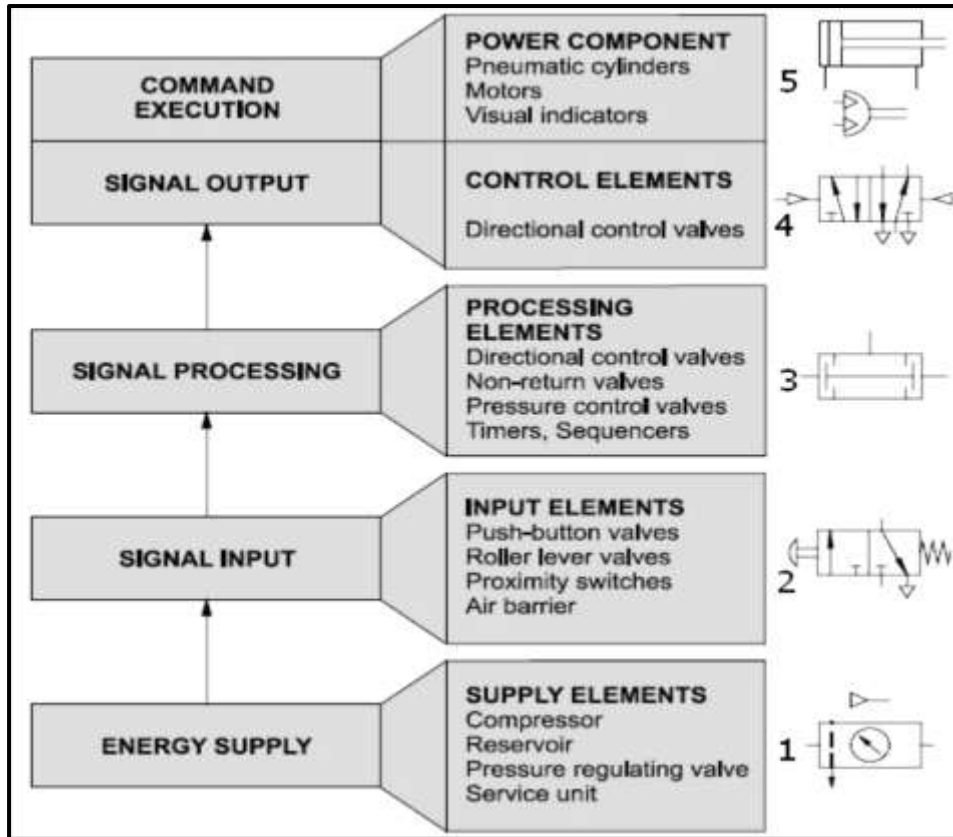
COMMAND EXECUTION

POWER COMPONENT
Pneumatic cylinders
Motors
Visual indicators

5

SIGNAL OUTPUT

CONTROL ELEMENTS
Directional control valves

4

SIGNAL PROCESSING

PROCESSING ELEMENTS
Directional control valves
Non-return valves
Pressure control valves
Timers, Sequencers

3

SIGNAL INPUT

INPUT ELEMENTS
Push-button valves
Roller lever valves
Proximity switches
Air barrier

2

ENERGY SUPPLY

SUPPLY ELEMENTS
Compressor
Reservoir
Pressure regulating valve
Service unit

1